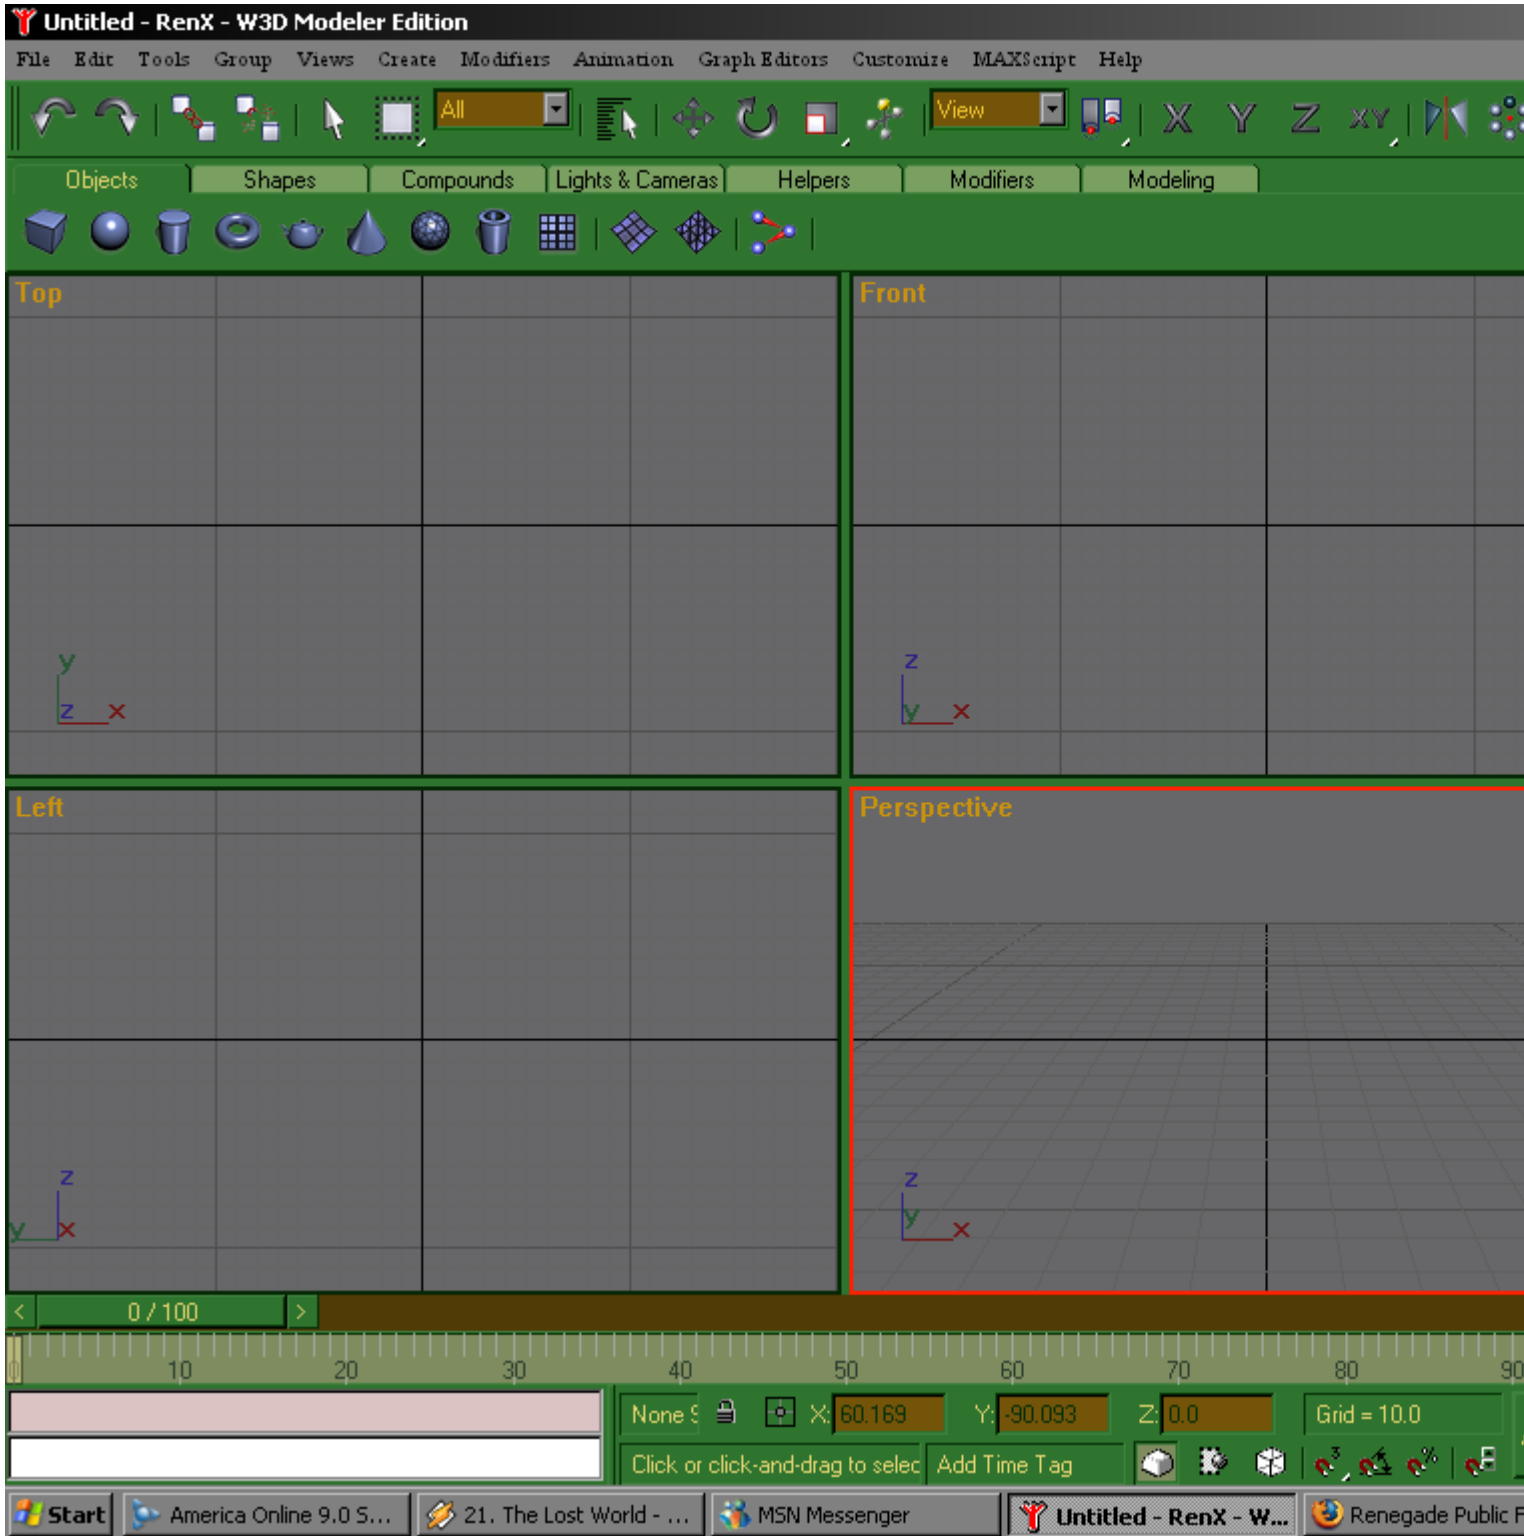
Untitled - RenX - W3D Modeler Edition

File Edit Tools Group Views Create Modifiers Animation Graph Editors Customize MAXScript Help

All

View

X Y Z XY

Objects Shapes Compounds Lights & Cameras Helpers Modifiers Modeling

Top

y

z x

Front

z

y x

Left

z

y x

Perspective

z

y x

< 0 / 100 >

0 10 20 30 40 50 60 70 80 90

None S

X: 60.169 Y: -90.093 Z: 0.0 Grid = 10.0

Click or click-and-drag to selec Add Time Tag

Start America Online 9.0 S... 21. The Lost World - ... MSN Messenger Untitled - RenX - W... Renegade Public F